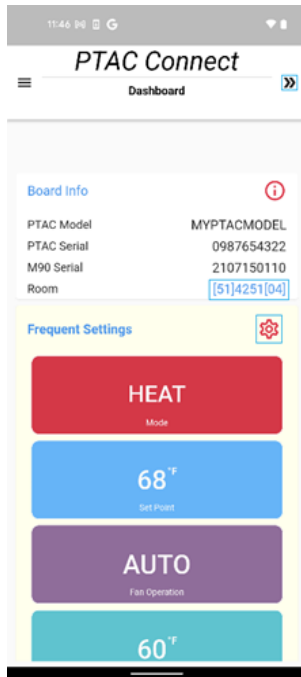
11:46

PTAC Connect

Dashboard

Board Info

PTAC Model MYPTACMODEL
PTAC Serial 0987654322
M90 Serial 2107150110
Room [51]4251[04]

Frequent Settings

HEAT
Mode

68°F
Set Point

AUTO
Fan Operation

60°F